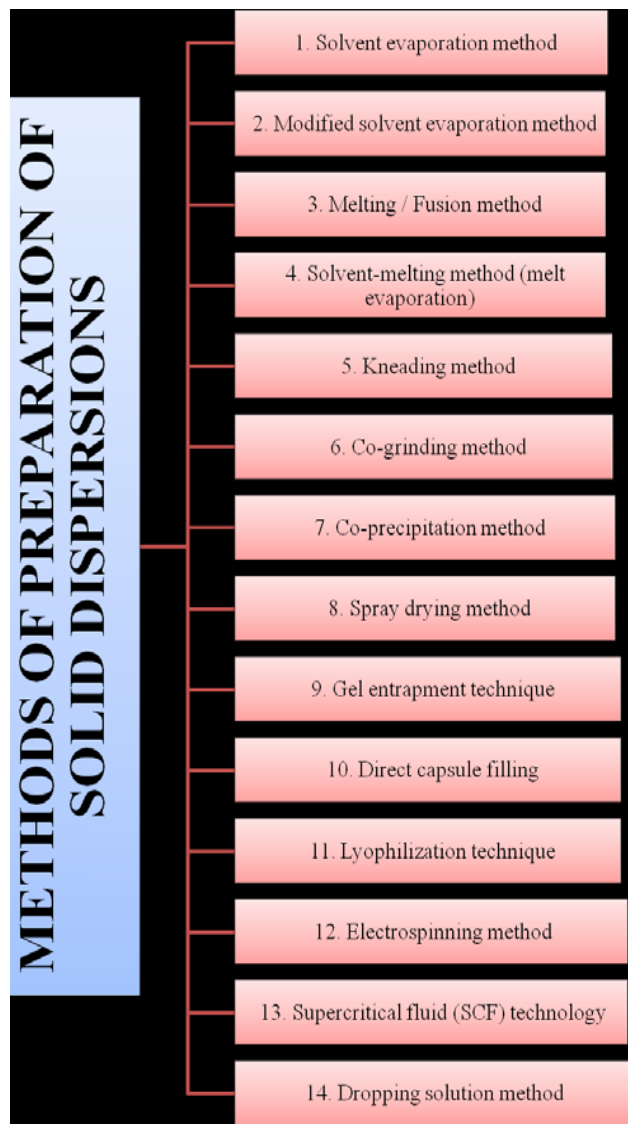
METHODS OF PREPARATION OF SOLID DISPERSIONS

1. Solvent evaporation method

2. Modified solvent evaporation method

3. Melting / Fusion method

4. Solvent-melting method (melt evaporation)

5. Kneading method

6. Co-grinding method

7. Co-precipitation method

8. Spray drying method

9. Gel entrapment technique

10. Direct capsule filling

11. Lyophilization technique

12. Electrospinning method

13. Supercritical fluid (SCF) technology

14. Dropping solution method